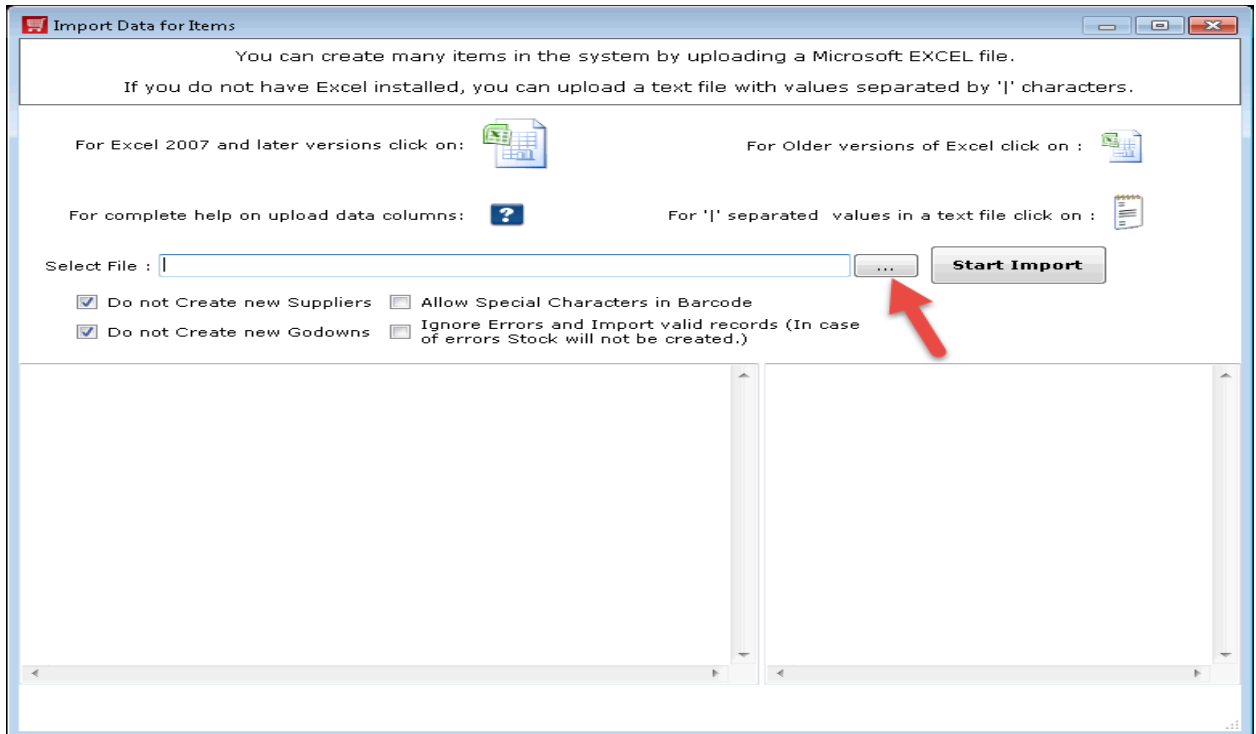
Import Data for Items

You can create many items in the system by uploading a Microsoft EXCEL file.

If you do not have Excel installed, you can upload a text file with values separated by '|' characters.

For Excel 2007 and later versions click on:

For Older versions of Excel click on :

For complete help on upload data columns:

For '|' separated values in a text file click on :

Select File :

...

Start Import

Do not Create new Suppliers

Allow Special Characters in Barcode

Do not Create new Godowns

Ignore Errors and Import valid records (In case of errors Stock will not be created.)